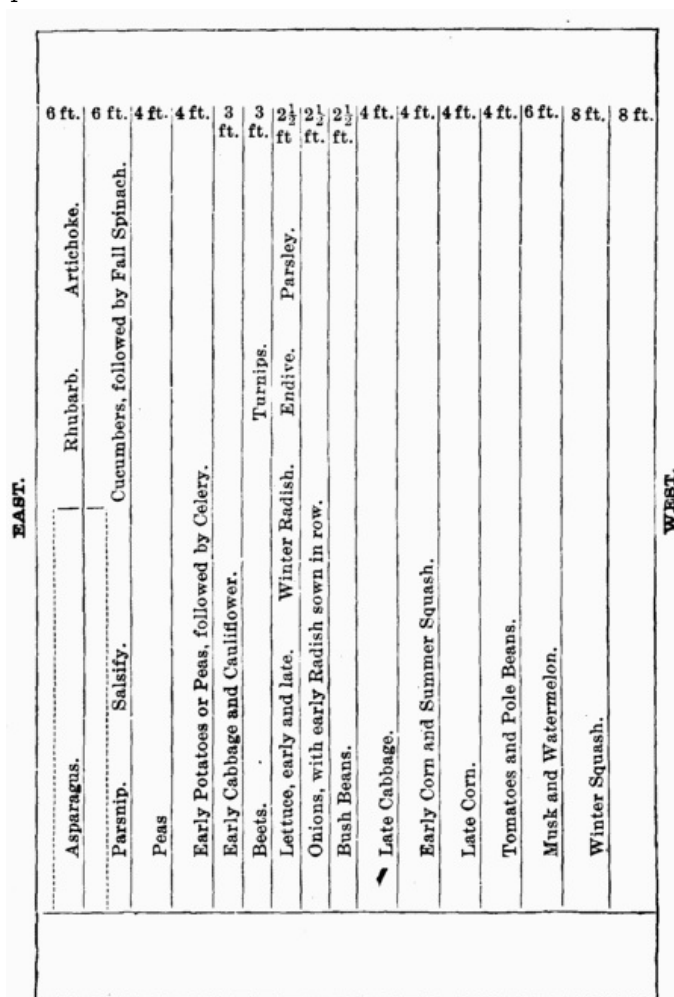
EAST.

| 6 ft. | 6 ft. | 4 ft. | 4 ft. | 3 ft. | 3 ft. | $2\frac{1}{2}$ ft | $2\frac{1}{2}$ ft. | $2\frac{1}{2}$ ft. | 4 ft. | 4 ft. | 4 ft. | 4 ft. | 6 ft. | 8 ft. | 8 ft. |
|---|---|---|---|---|---|---|---|---|---|---|---|---|---|---|---|
| Asparagus. Rhubarb. Artichoke. | Parsnip. Salsify. Cucumbers, followed by Fall Spinach. | Peas | Early Potatoes or Peas, followed by Celery. | Early Cabbage and Cauliflower. | Beets. Turnips. | Lettuce, early and late. Winter Radish. Endive. Parsley. | Onions, with early Radish sown in row. | Bush Beans. | Late Cabbage. | Early Corn and Summer Squash. | Late Corn. | Tomatoes and Pole Beans. | Musk and Watermelon. | Winter Squash. | |

WEST.